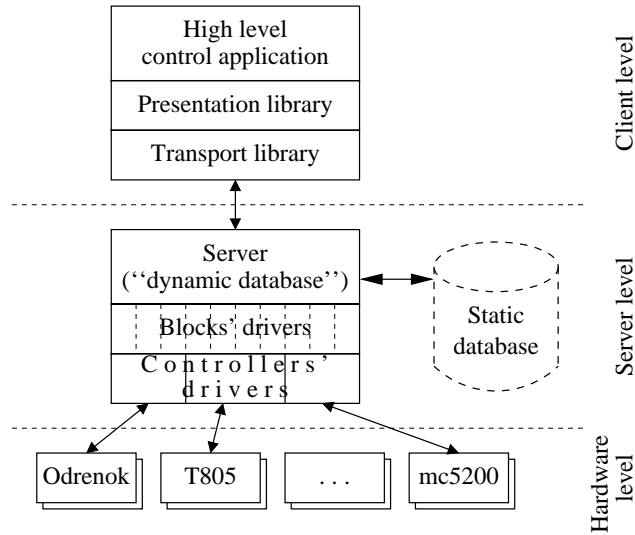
High level control application

Presentation library

Transport library

Client level

Server (''dynamic database'')

Blocks' drivers

Controllers' drivers

Static database

Server level

Odrenok

T805

. . .

mc5200

Hardware level